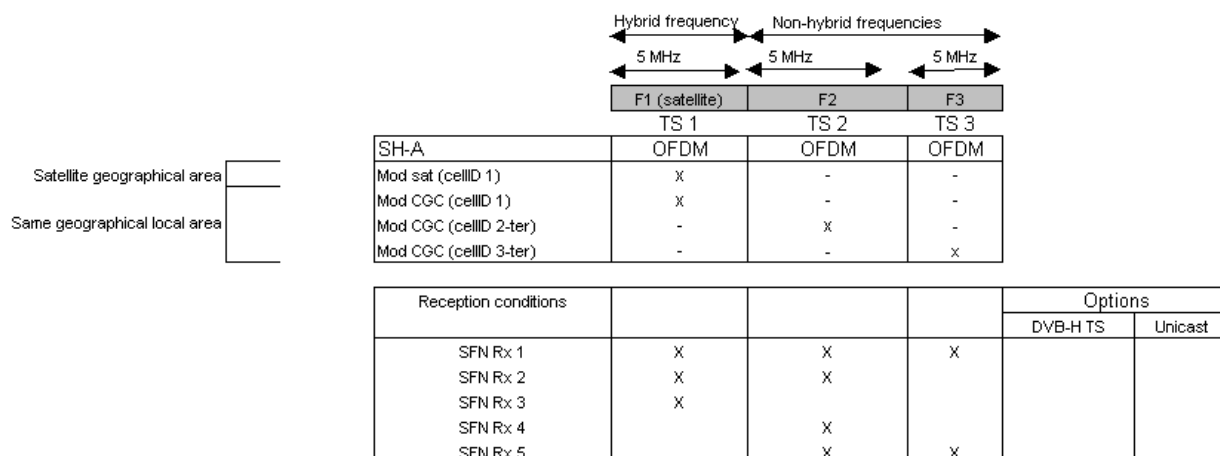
Hybrid frequency Non-hybrid frequencies

5 MHz 5 MHz 5 MHz

| | F1 (satellite) | F2 | F3 |
|---|---|---|---|
| | TS 1 | TS 2 | TS 3 |
| SH-A | OFDM | OFDM | OFDM |
| Mod sat (cellID 1) | x | - | - |
| Mod CGC (cellID 1) | x | - | - |
| Mod CGC (cellID 2-ter) | - | x | - |
| Mod CGC (cellID 3-ter) | - | - | x |

Satellite geographical area

Same geographical local area

| Reception conditions | | | | Options | |
|---|---|---|---|---|---|
| | | | | DVB-H TS | Unicast |
| SFN Rx 1 | X | X | X | | |
| SFN Rx 2 | X | X | | | |
| SFN Rx 3 | X | | | | |
| SFN Rx 4 | | X | | | |
| SFN Rx 5 | | X | X | | |